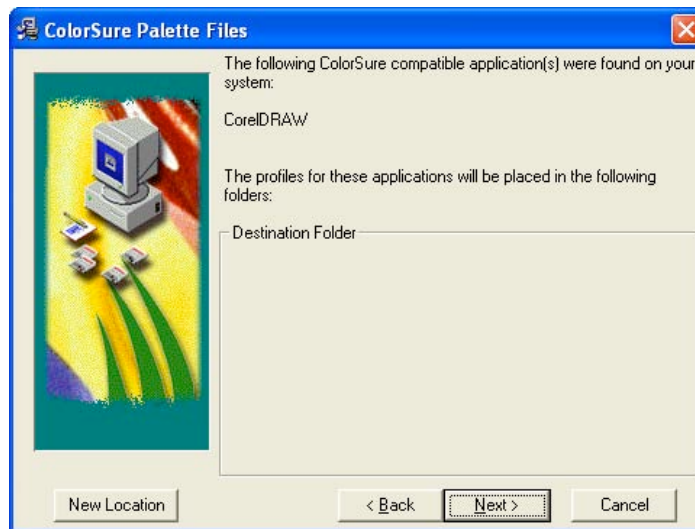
ColorSure Palette Files

The following ColorSure compatible application(s) were found on your system:

CorelDRAW

The profiles for these applications will be placed in the following folders:

Destination Folder

New Location

< Back

Next >

Cancel